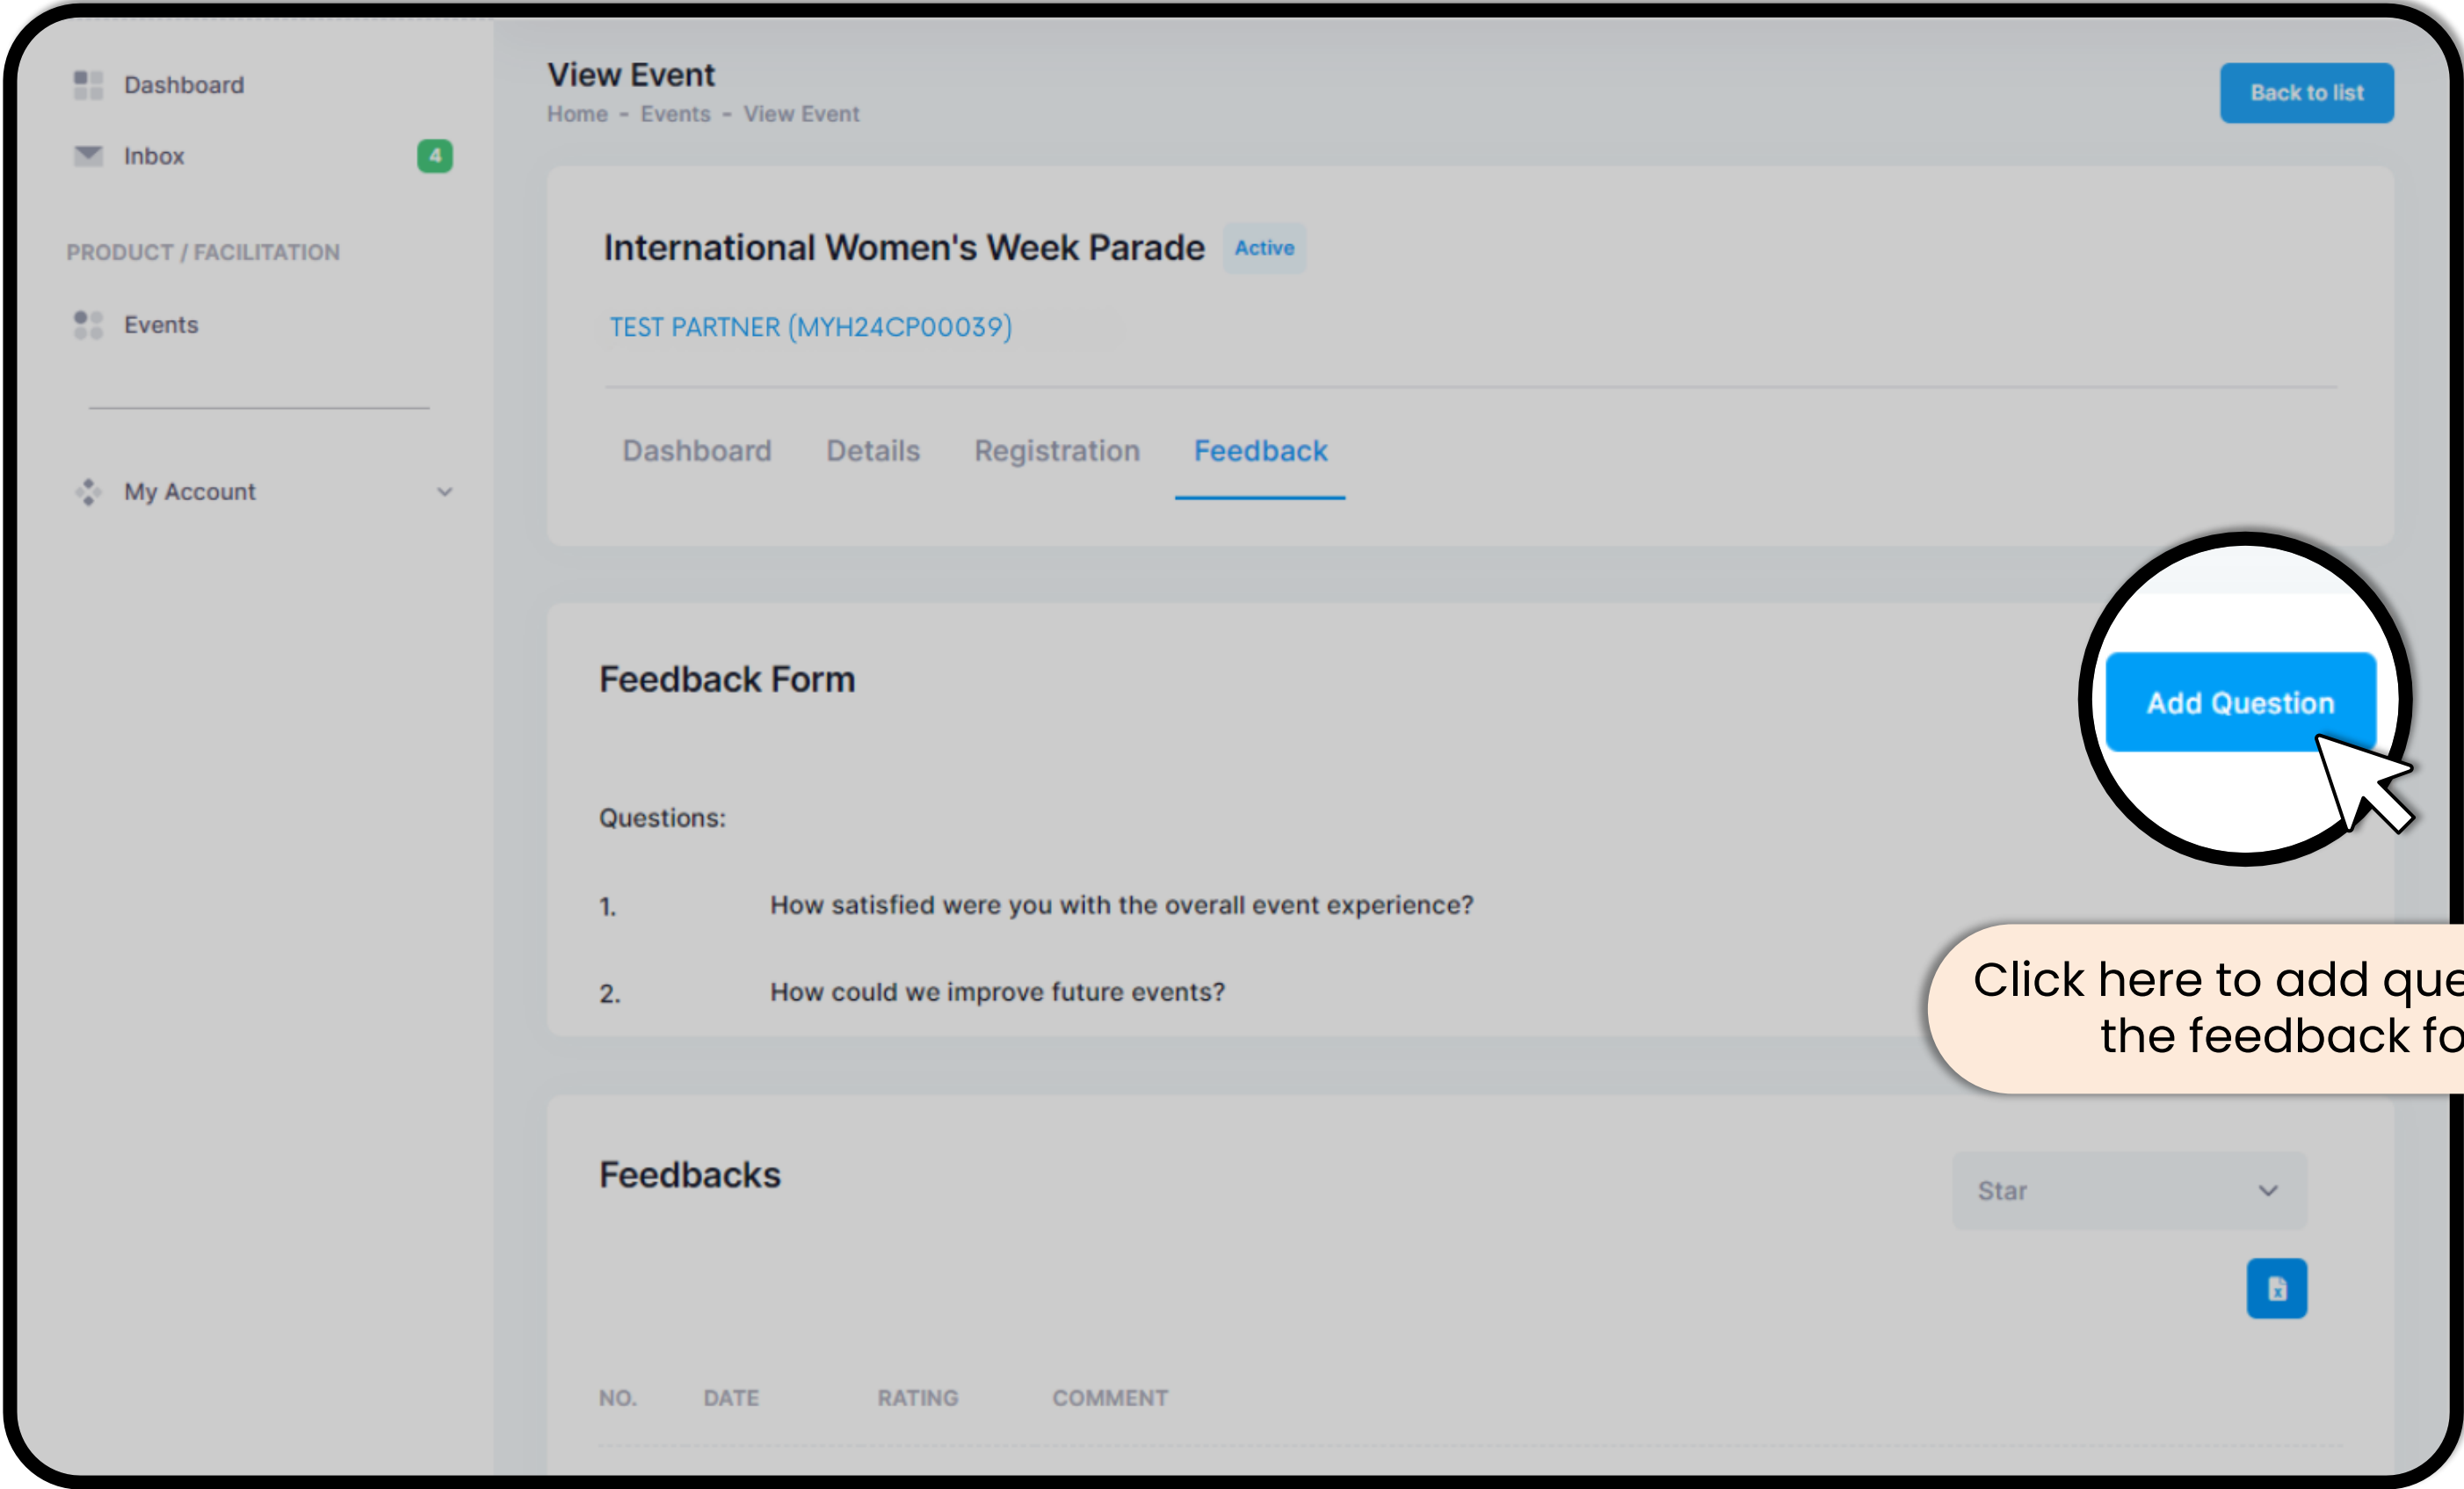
Dashboard
Inbox 4
PRODUCT / FACILITATION
Events
My Account

View Event
Home - Events - View Event
Back to list

International Women's Week Parade Active
TEST PARTNER (MYH24CP00039)

Dashboard Details Registration Feedback

Feedback Form

Add Question

Questions:

1. How satisfied were you with the overall event experience?

2. How could we improve future events?

Click here to add que
the feedback fo

Feedbacks

Star

| NO. | DATE | RATING | COMMENT |
|---|---|---|---|